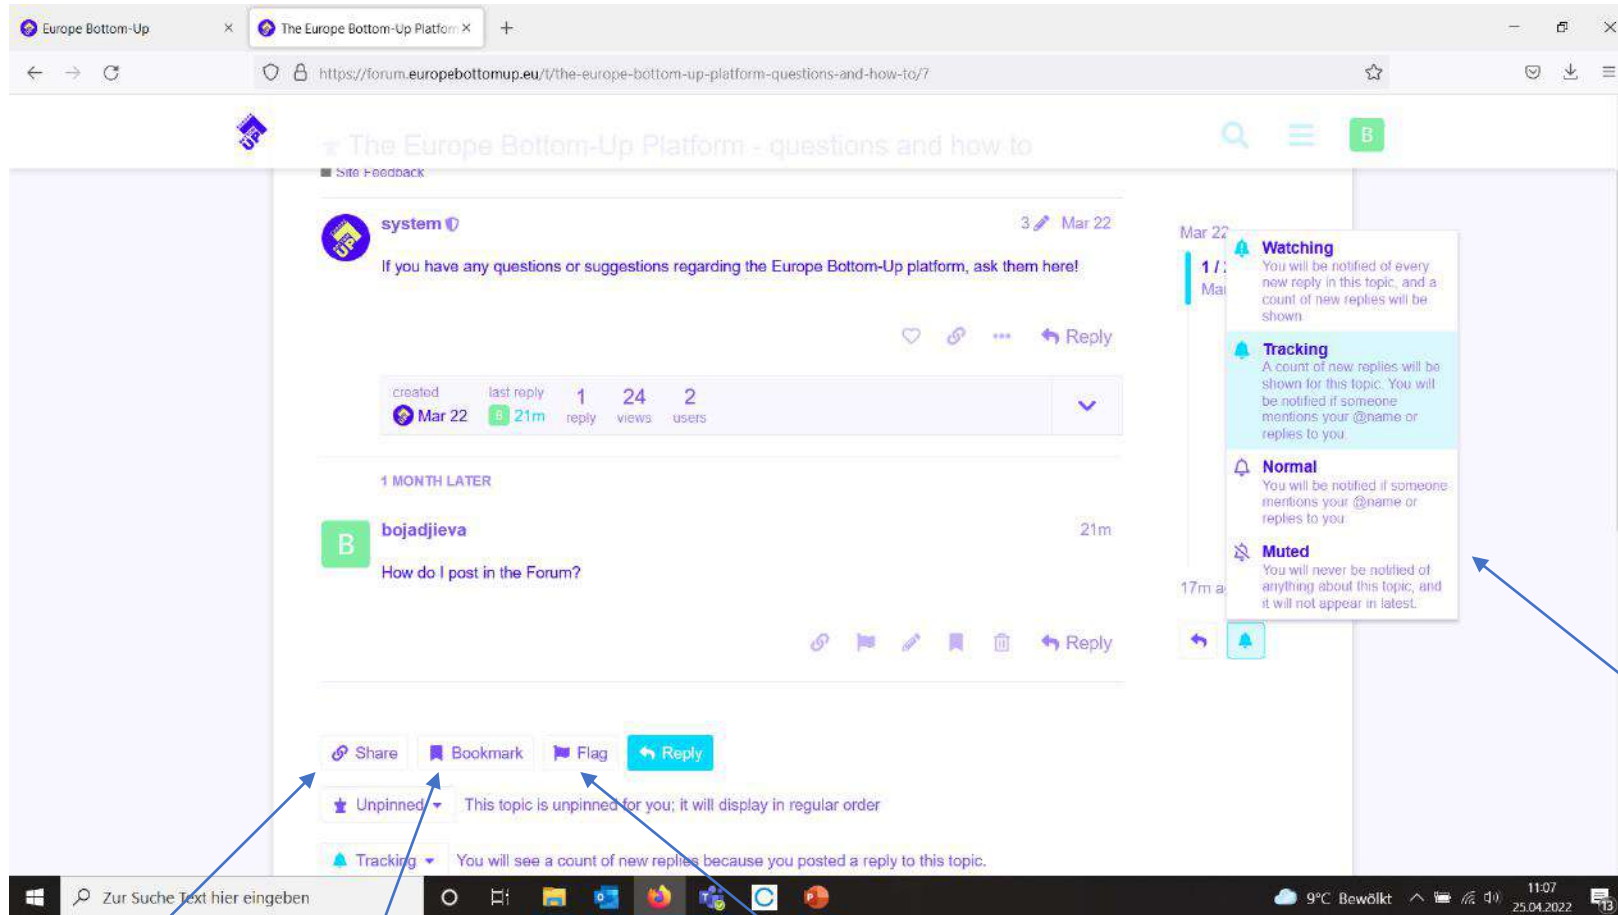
Europe Bottom-Up ×
The Europe Bottom-Up Platforn ×
+

https://forum.europebottomup.eu/t/the-europe-bottom-up-platform-questions-and-how-to/7

The Europe Bottom-Up Platform - questions and how to
Site Feedback

B

system
3 Mar 22

If you have any questions or suggestions regarding the Europe Bottom-Up platform, ask them here!

Reply

| created | last reply | 1 | 24 | 2 |
|---|---|---|---|---|
| Mar 22 | B 21m | reply | views | users |

1 MONTH LATER

B
bojadjieva
21m

How do I post in the Forum?

Reply

Mar 22
1 / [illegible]
Ma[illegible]
17m a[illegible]

Watching
You will be notified of every new reply in this topic, and a count of new replies will be shown.

Tracking
A count of new replies will be shown for this topic. You will be notified if someone mentions your @name or replies to you.

Normal
You will be notified if someone mentions your @name or replies to you.

Muted
You will never be notified of anything about this topic, and it will not appear in latest.

Share
Bookmark
Flag
Reply

Unpinned
This topic is unpinned for you; it will display in regular order

Tracking
You will see a count of new replies because you posted a reply to this topic.

Zur Suche Text hier eingeben
9°C Bewölkt
11:07
25.04.2022
13